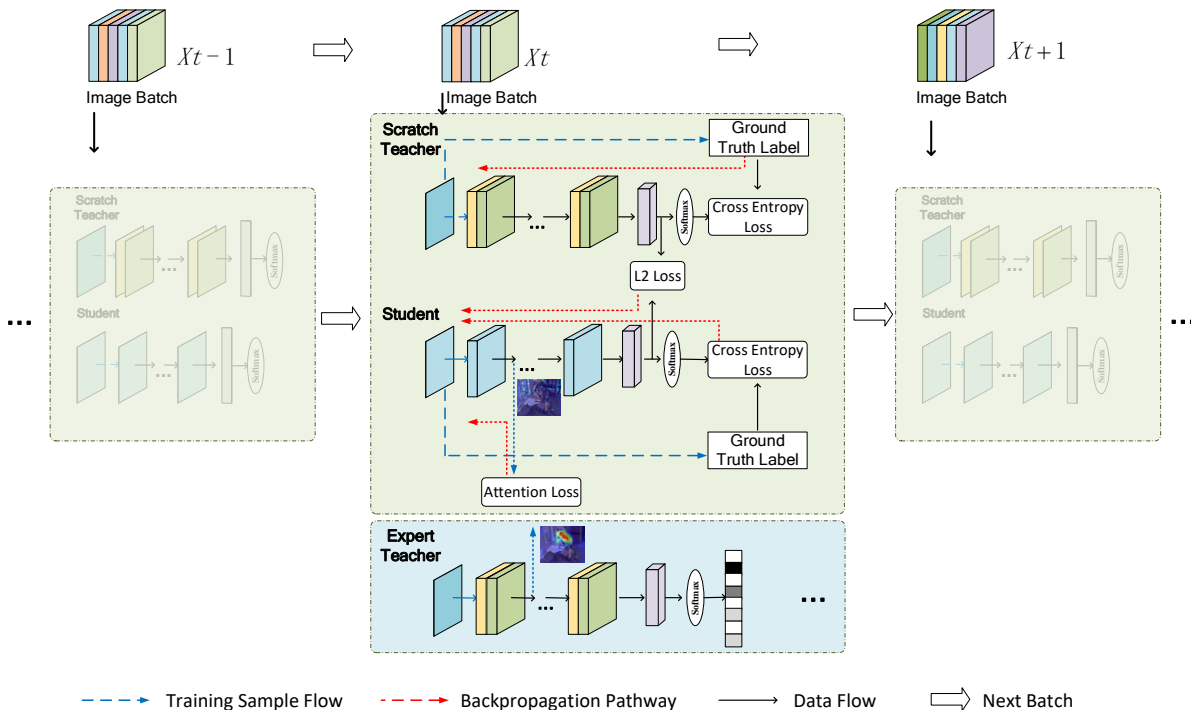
$Xt-1$
Image Batch

$Xt$
Image Batch

$Xt+1$
Image Batch

Scratch Teacher
Student
Softmax
...

...

Scratch Teacher
Ground Truth Label
...
Softmax
Cross Entropy Loss
L2 Loss
Student
...
...
Softmax
Cross Entropy Loss
Ground Truth Label
Attention Loss

Scratch Teacher
Student
Softmax
...

...

Expert Teacher
...
Softmax
...

Training Sample Flow
Backpropagation Pathway
Data Flow
Next Batch